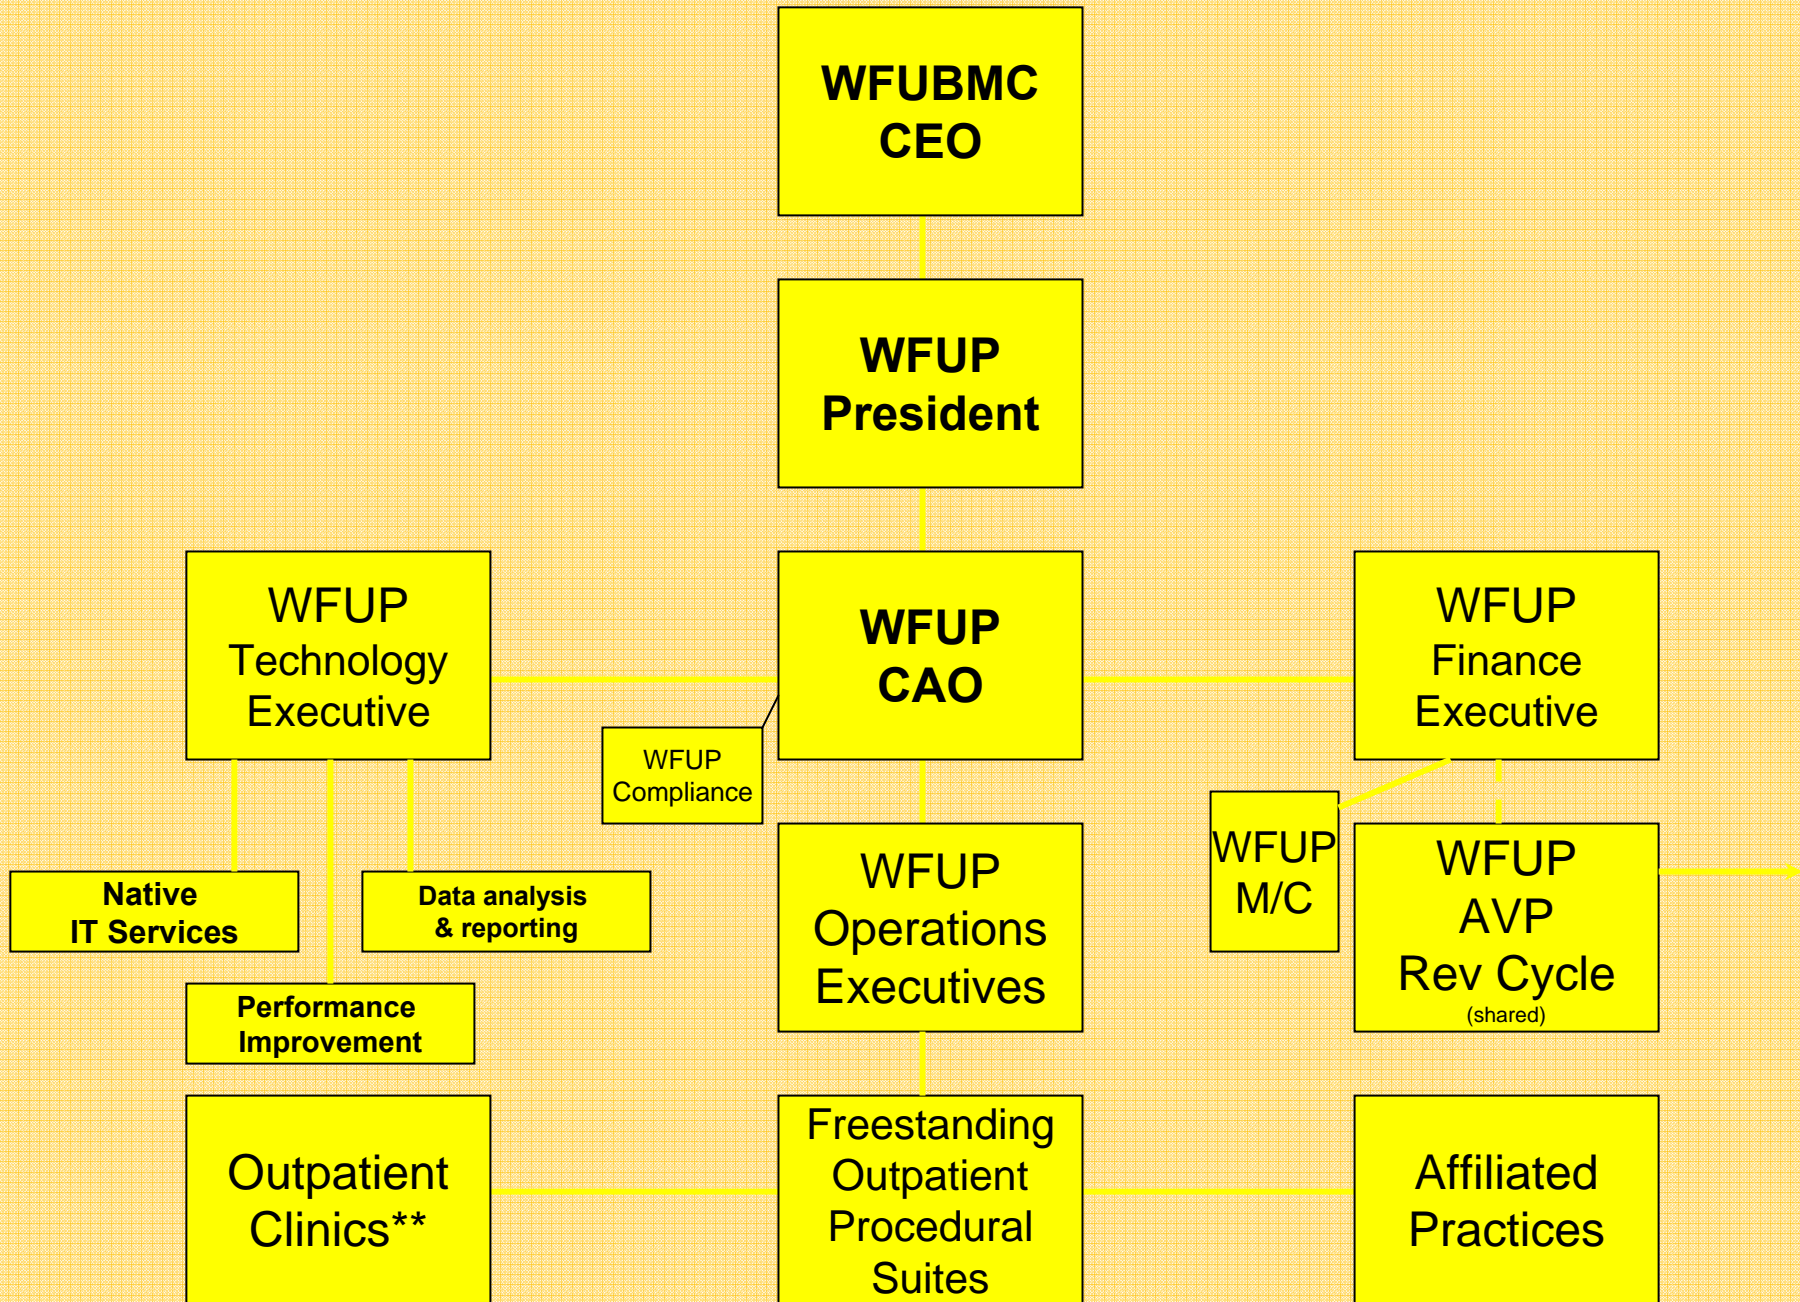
WFUBMC CEO

WFUP President

WFUP Technology Executive

WFUP CAO

WFUP Finance Executive

WFUP Compliance

Native IT Services

Data analysis & reporting

Performance Improvement

WFUP Operations Executives

WFUP M/C

WFUP AVP Rev Cycle (shared)

Outpatient Clinics**

Freestanding Outpatient Procedural Suites

Affiliated Practices